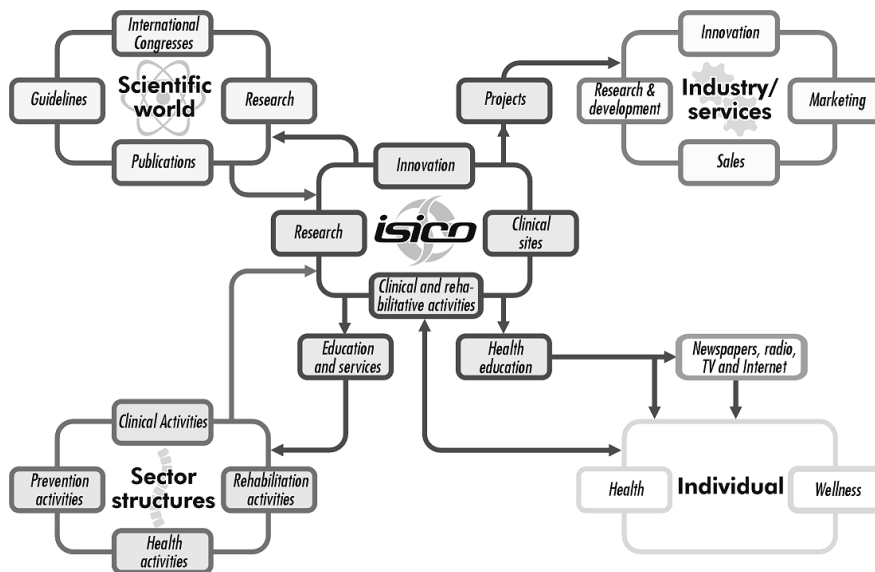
International Congresses

Guidelines

Scientific world

Research

Publications

Innovation

Research & development

Industry/ services

Marketing

Sales

Projects

Innovation

Research

isico

Clinical sites

Clinical and rehabilitative activities

Education and services

Health education

Newspapers, radio, TV and Internet

Clinical Activities

Prevention activities

Sector structures

Rehabilitation activities

Health activities

Health

Individual

Wellness